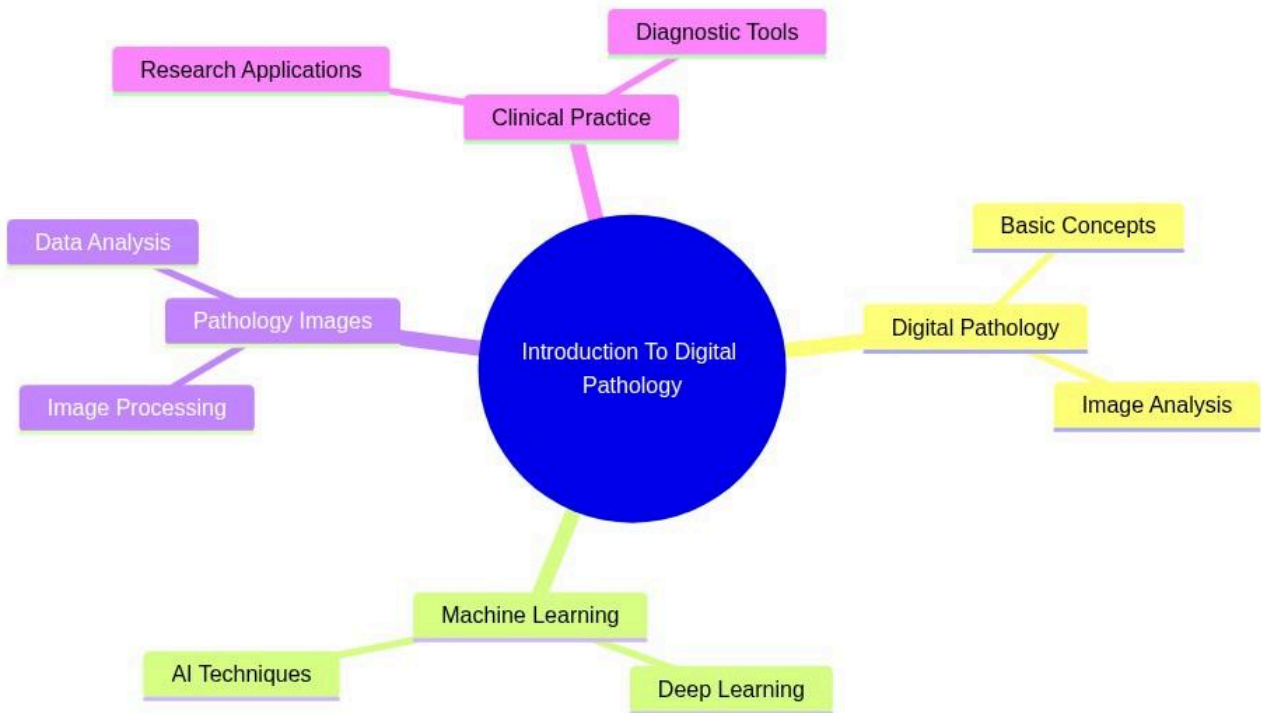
Introduction To Digital Pathology

Clinical Practice

Research Applications

Diagnostic Tools

Digital Pathology

Basic Concepts

Image Analysis

Machine Learning

AI Techniques

Deep Learning

Pathology Images

Data Analysis

Image Processing